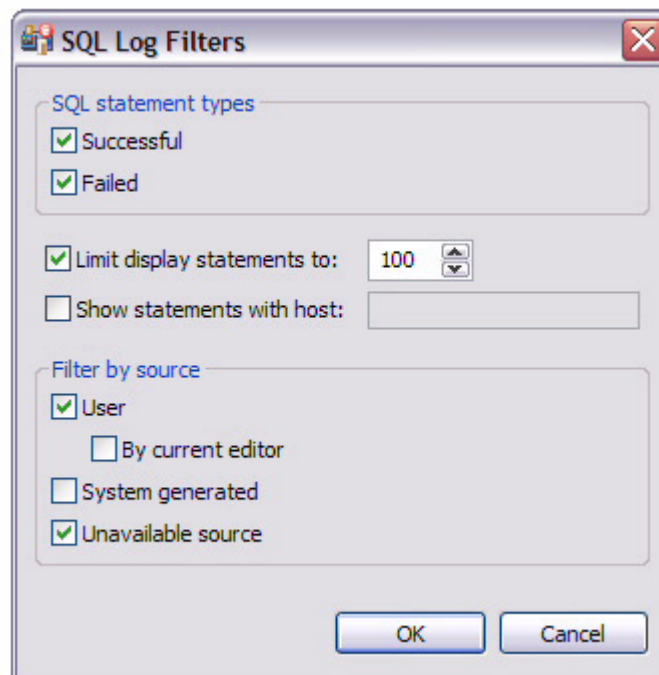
SQL Log Filters

SQL statement types

Successful

Failed

Limit display statements to: 100

Show statements with host:

Filter by source

User

By current editor

System generated

Unavailable source

OK

Cancel